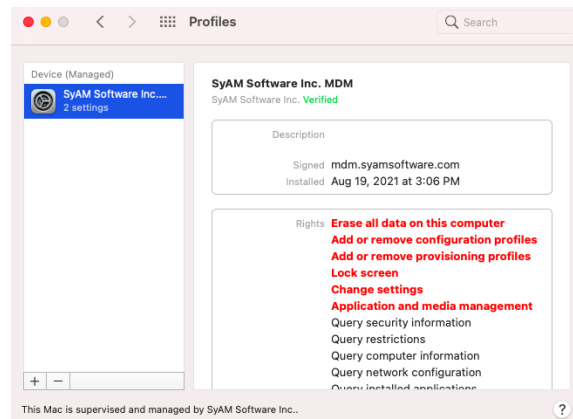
Profiles

Search

Device (Managed)

SyAM Software Inc....
2 settings

SyAM Software Inc. MDM
SyAM Software Inc. Verified

Description

Signed mdm.syamsoftware.com
Installed Aug 19, 2021 at 3:06 PM

Rights Erase all data on this computer
Add or remove configuration profiles
Add or remove provisioning profiles
Lock screen
Change settings
Application and media management
Query security information
Query restrictions
Query computer information
Query network configuration
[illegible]

+ −

This Mac is supervised and managed by SyAM Software Inc..

?